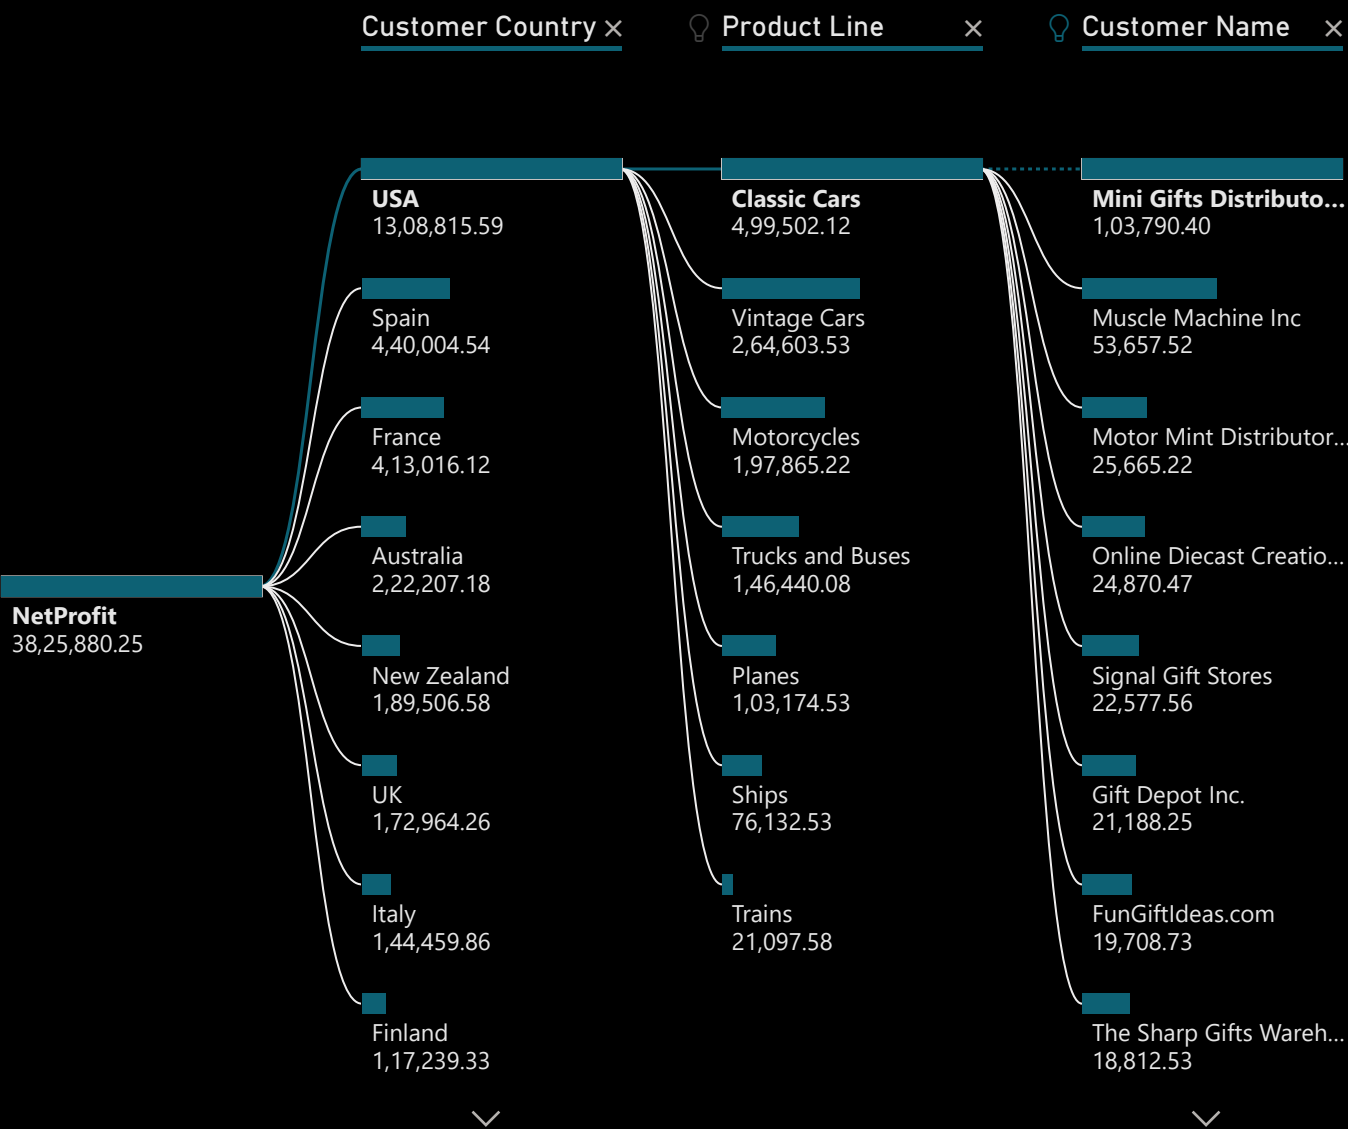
Customer Country ×
Product Line ×
Customer Name ×

NetProfit
38,25,880.25

USA
13,08,815.59

Spain
4,40,004.54

France
4,13,016.12

Australia
2,22,207.18

New Zealand
1,89,506.58

UK
1,72,964.26

Italy
1,44,459.86

Finland
1,17,239.33

Classic Cars
4,99,502.12

Vintage Cars
2,64,603.53

Motorcycles
1,97,865.22

Trucks and Buses
1,46,440.08

Planes
1,03,174.53

Ships
76,132.53

Trains
21,097.58

Mini Gifts Distributo...
1,03,790.40

Muscle Machine Inc
53,657.52

Motor Mint Distributor...
25,665.22

Online Diecast Creatio...
24,870.47

Signal Gift Stores
22,577.56

Gift Depot Inc.
21,188.25

FunGiftIdeas.com
19,708.73

The Sharp Gifts Wareh...
18,812.53